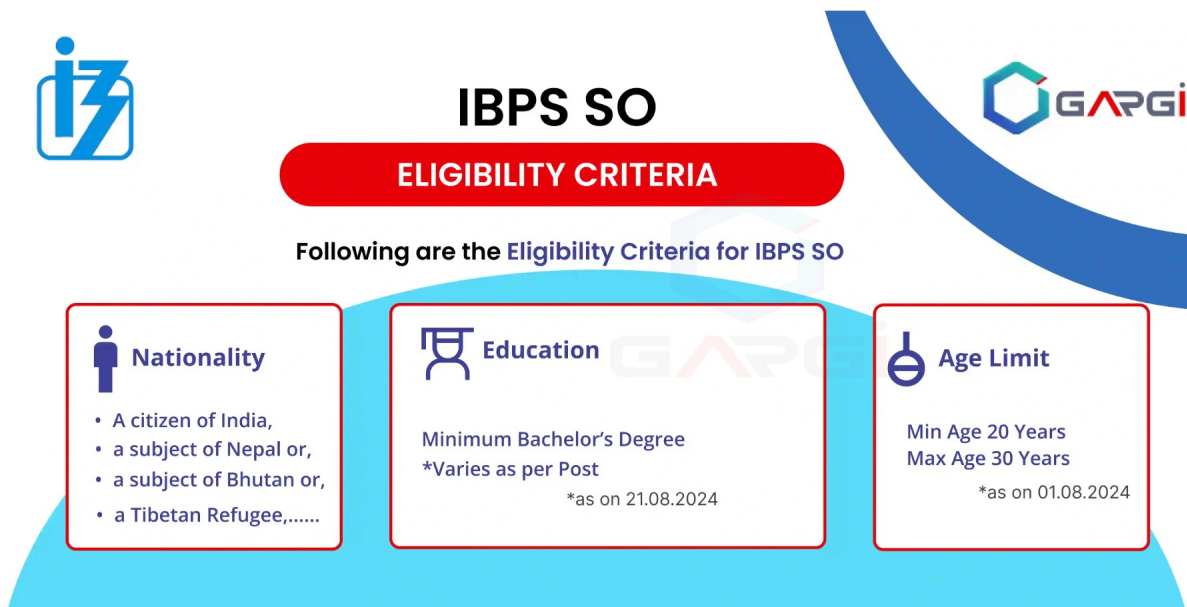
GARGI

IBPS SO

ELIGIBILITY CRITERIA

Following are the Eligibility Criteria for IBPS SO

Nationality

- A citizen of India,
- a subject of Nepal or,
- a subject of Bhutan or,
- a Tibetan Refugee,......

Education

Minimum Bachelor's Degree
*Varies as per Post
*as on 21.08.2024

Age Limit

Min Age 20 Years
Max Age 30 Years
*as on 01.08.2024